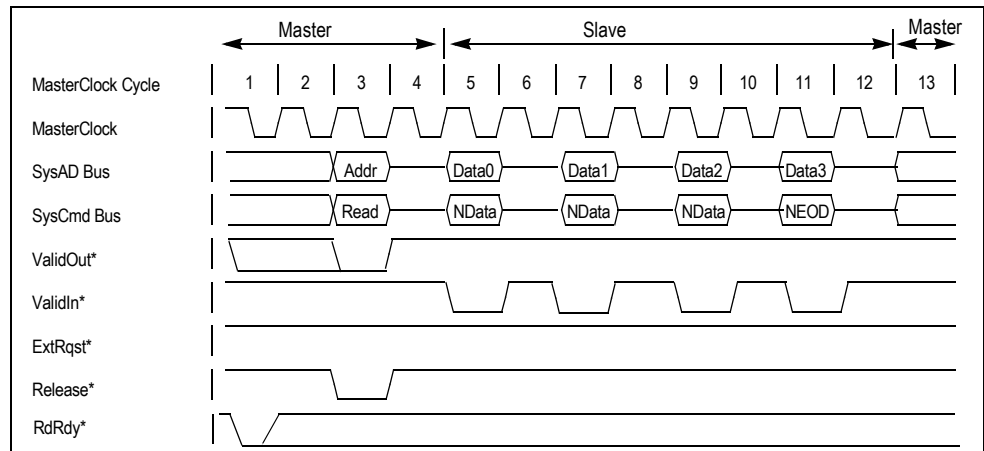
Master
Slave
Master

MasterClock Cycle
1
2
3
4
5
6
7
8
9
10
11
12
13

MasterClock

SysAD Bus
Addr
Data0
Data1
Data2
Data3

SysCmd Bus
Read
NData
NData
NData
NEOD

ValidOut*

ValidIn*

ExtRqst*

Release*

RdRdy*